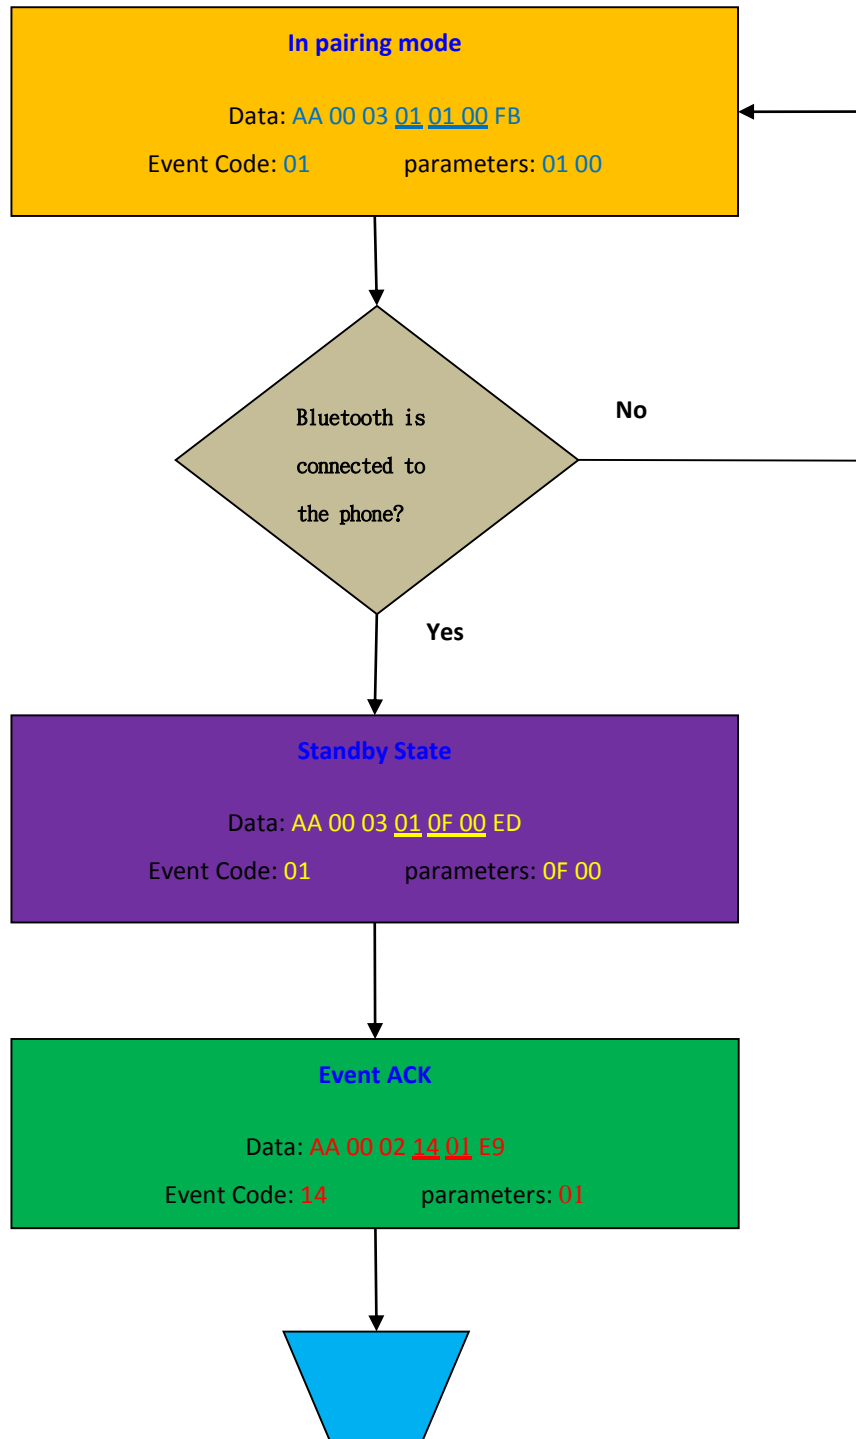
In pairing mode

Data: AA 00 03 01 01 00 FB

Event Code: 01 parameters: 01 00

Bluetooth is connected to the phone?

No

Yes

Standby State

Data: AA 00 03 01 0F 00 ED

Event Code: 01 parameters: 0F 00

Event ACK

Data: AA 00 02 14 01 E9

Event Code: 14 parameters: 01